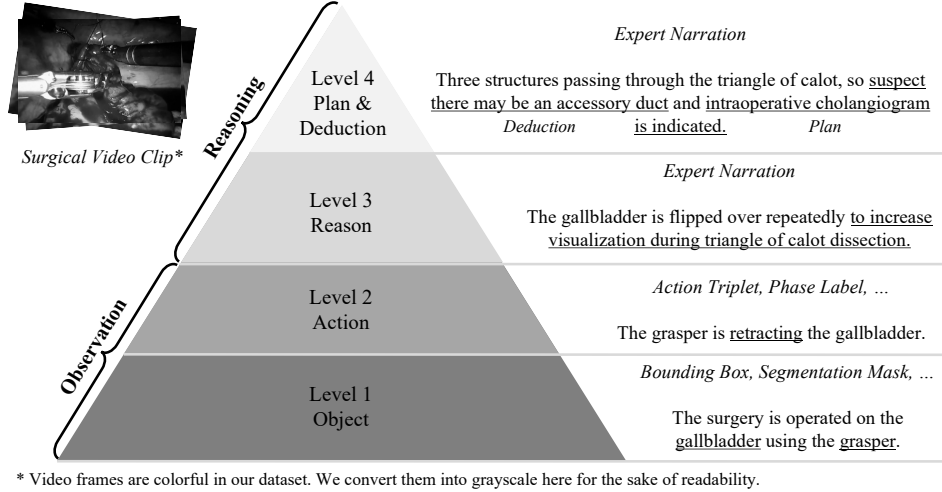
Surgical Video Clip*

Reasoning

Observation

Level 4
Plan &
Deduction

Expert Narration

Three structures passing through the triangle of calot, so suspect there may be an accessory duct and intraoperative cholangiogram is indicated.

Deduction

Plan

Level 3
Reason

Expert Narration

The gallbladder is flipped over repeatedly to increase visualization during triangle of calot dissection.

Level 2
Action

Action Triplet, Phase Label, ...

The grasper is retracting the gallbladder.

Level 1
Object

Bounding Box, Segmentation Mask, ...

The surgery is operated on the gallbladder using the grasper.

* Video frames are colorful in our dataset. We convert them into grayscale here for the sake of readability.